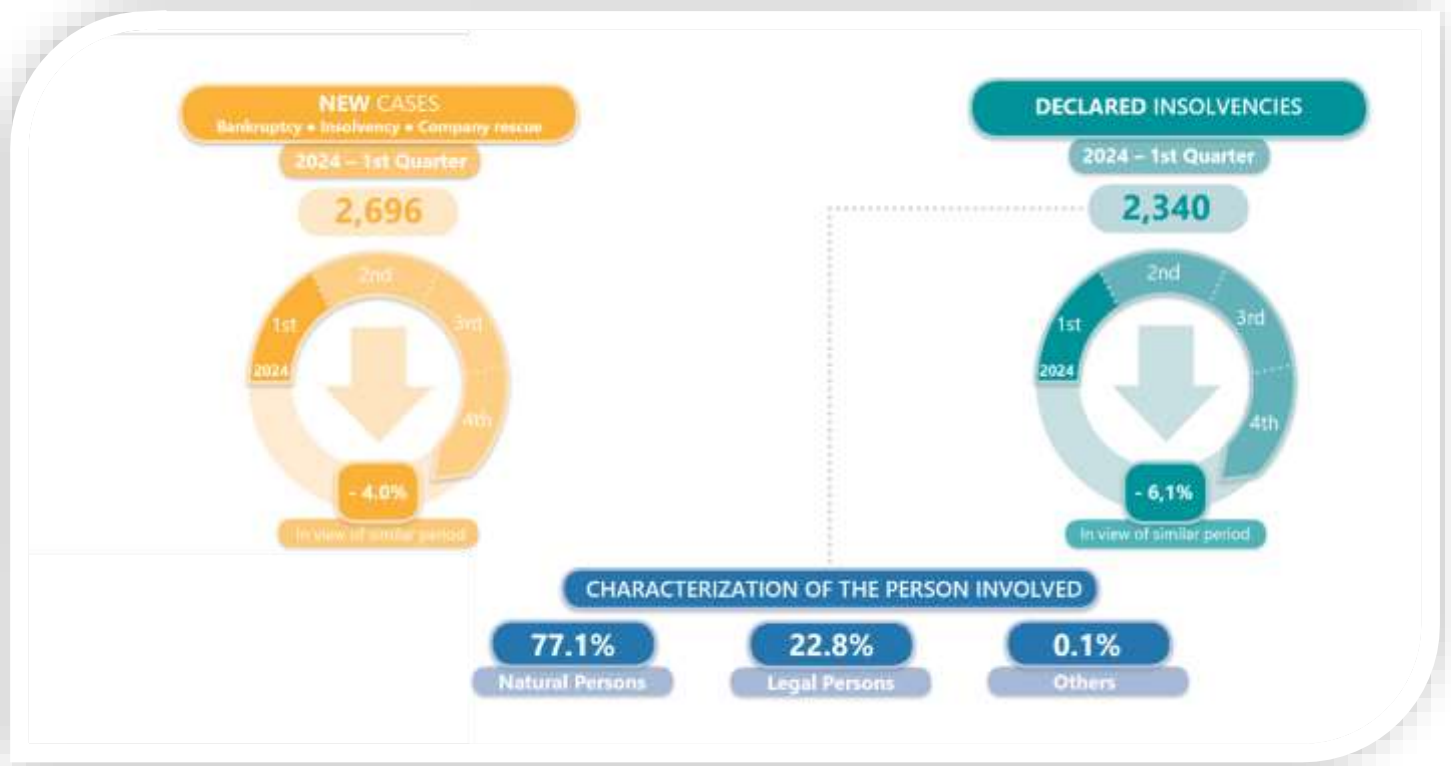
NEW CASES
Bankruptcy • Insolvency • Company rescue
2024 – 1st Quarter
2,696
2nd
1st
3rd
2024
4th
- 4.0%
In view of similar period

DECLARED INSOLVENCIES
2024 – 1st Quarter
2,340
2nd
1st
3rd
2024
4th
- 6,1%
In view of similar period

CHARACTERIZATION OF THE PERSON INVOLVED
77.1%
Natural Persons
22.8%
Legal Persons
0.1%
Others